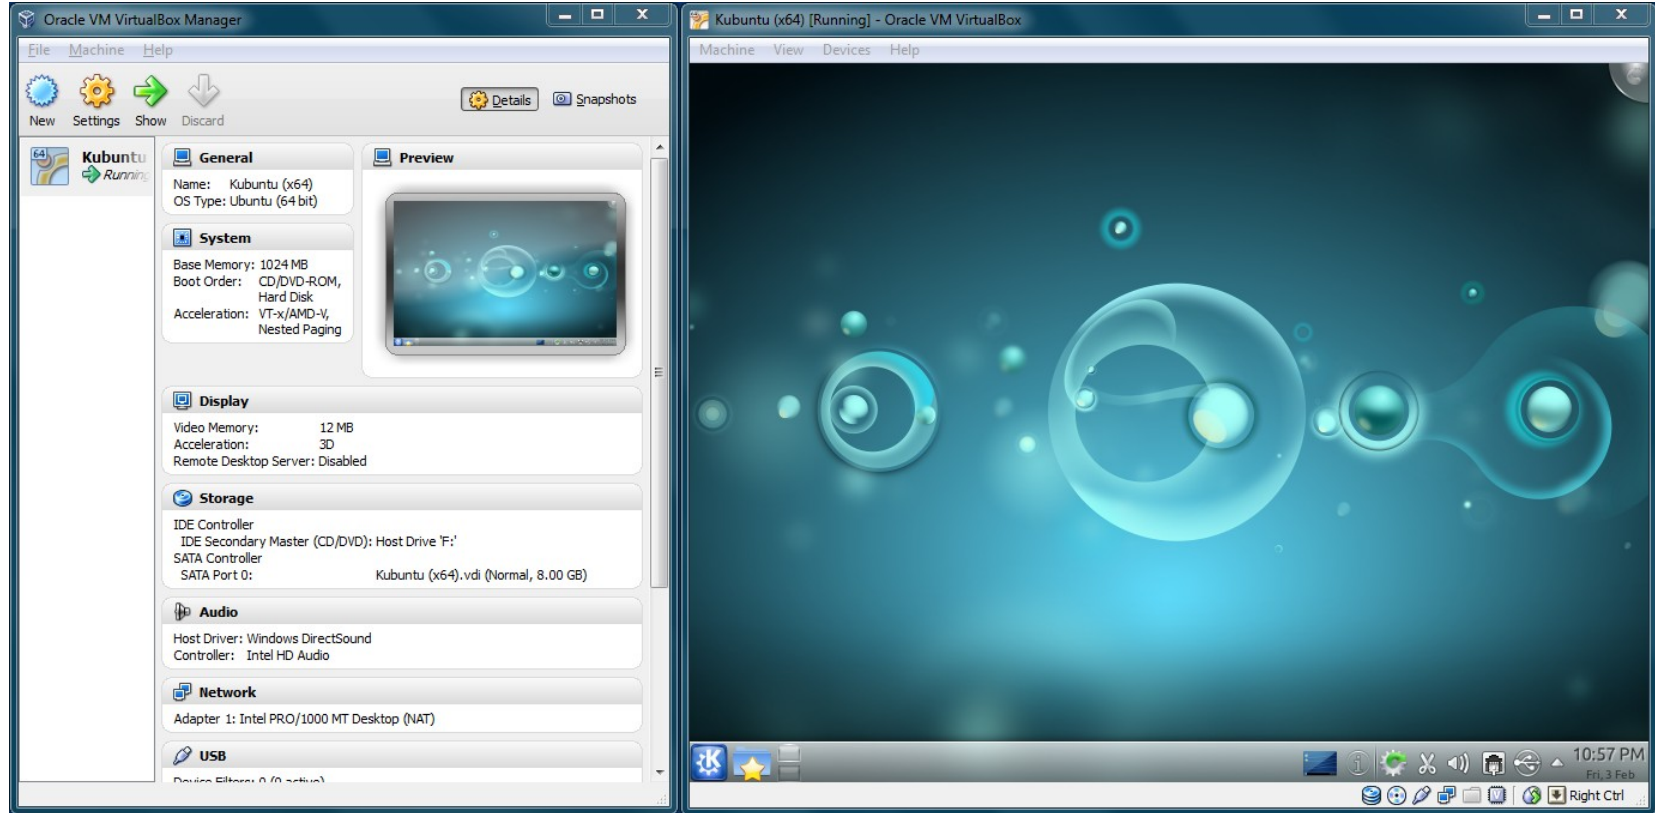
Oracle VM VirtualBox Manager

File Machine Help

New Settings Show Discard

Details Snapshots

Kubuntu
Running

General
Name: Kubuntu (x64)
OS Type: Ubuntu (64 bit)

Preview

System
Base Memory: 1024 MB
Boot Order: CD/DVD-ROM, Hard Disk
Acceleration: VT-x/AMD-V, Nested Paging

Display
Video Memory: 12 MB
Acceleration: 3D
Remote Desktop Server: Disabled

Storage
IDE Controller
IDE Secondary Master (CD/DVD): Host Drive 'F:'
SATA Controller
SATA Port 0: Kubuntu (x64).vdi (Normal, 8.00 GB)

Audio
Host Driver: Windows DirectSound
Controller: Intel HD Audio

Network
Adapter 1: Intel PRO/1000 MT Desktop (NAT)

USB
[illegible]

Kubuntu (x64) [Running] - Oracle VM VirtualBox

Machine View Devices Help

10:57 PM
Fri, 3 Feb

Right Ctrl